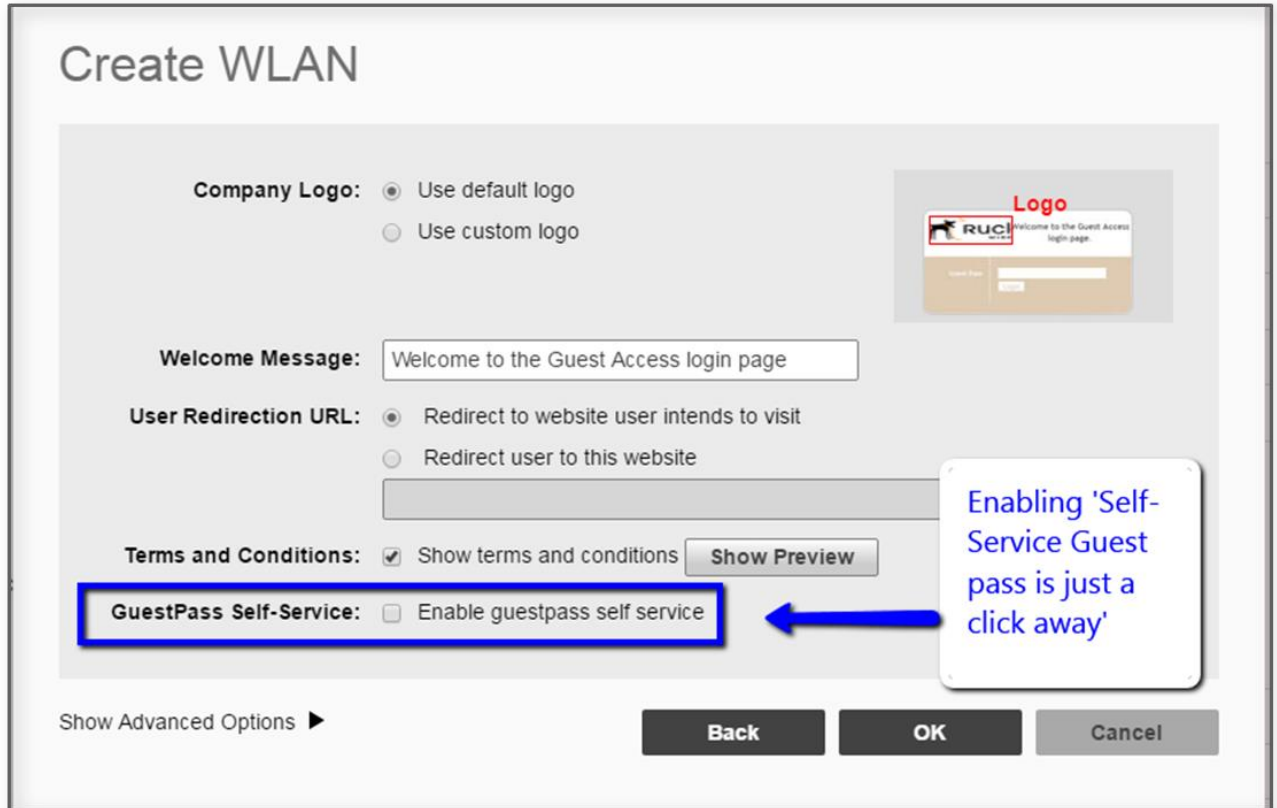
Create WLAN

Company Logo: Use default logo
Use custom logo

Logo
RUCI
Welcome to the Guest Access login page.
Guest Pass
Login

Welcome Message: Welcome to the Guest Access login page

User Redirection URL: Redirect to website user intends to visit
Redirect user to this website

Terms and Conditions: Show terms and conditions Show Preview

GuestPass Self-Service: Enable guestpass self service

Enabling 'Self-Service Guest pass is just a click away'

Show Advanced Options

Back OK Cancel